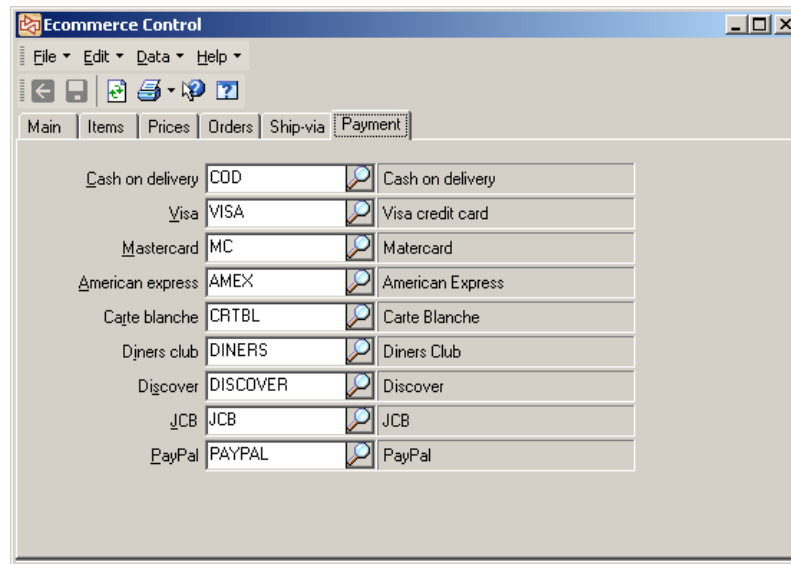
Ecommerce Control

File ▾ Edit ▾ Data ▾ Help ▾

Main | Items | Prices | Orders | Ship-via | Payment

| | | |
|---|---|---|
| Cash on delivery | COD | Cash on delivery |
| Visa | VISA | Visa credit card |
| Mastercard | MC | Matercard |
| American express | AMEX | American Express |
| Carte blanche | CRTBL | Carte Blanche |
| Diners club | DINERS | Diners Club |
| Discover | DISCOVER | Discover |
| JCB | JCB | JCB |
| PayPal | PAYPAL | PayPal |